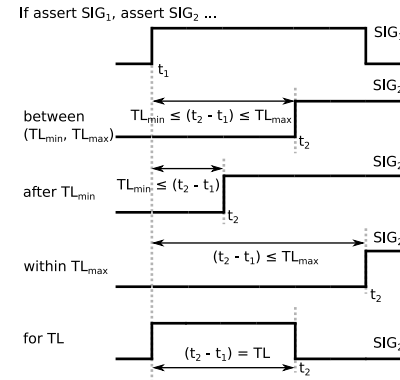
If assert $SIG_1$, assert $SIG_2$ ...

$SIG_1$

$t_1$

$SIG_2$

between ($TL_{min}$, $TL_{max}$)

$TL_{min} \leq (t_2 - t_1) \leq TL_{max}$

$t_2$

$SIG_2$

after $TL_{min}$

$TL_{min} \leq (t_2 - t_1)$

$t_2$

$SIG_2$

within $TL_{max}$

$(t_2 - t_1) \leq TL_{max}$

$t_2$

for TL

$(t_2 - t_1) = TL$

$SIG_2$

$t_2$